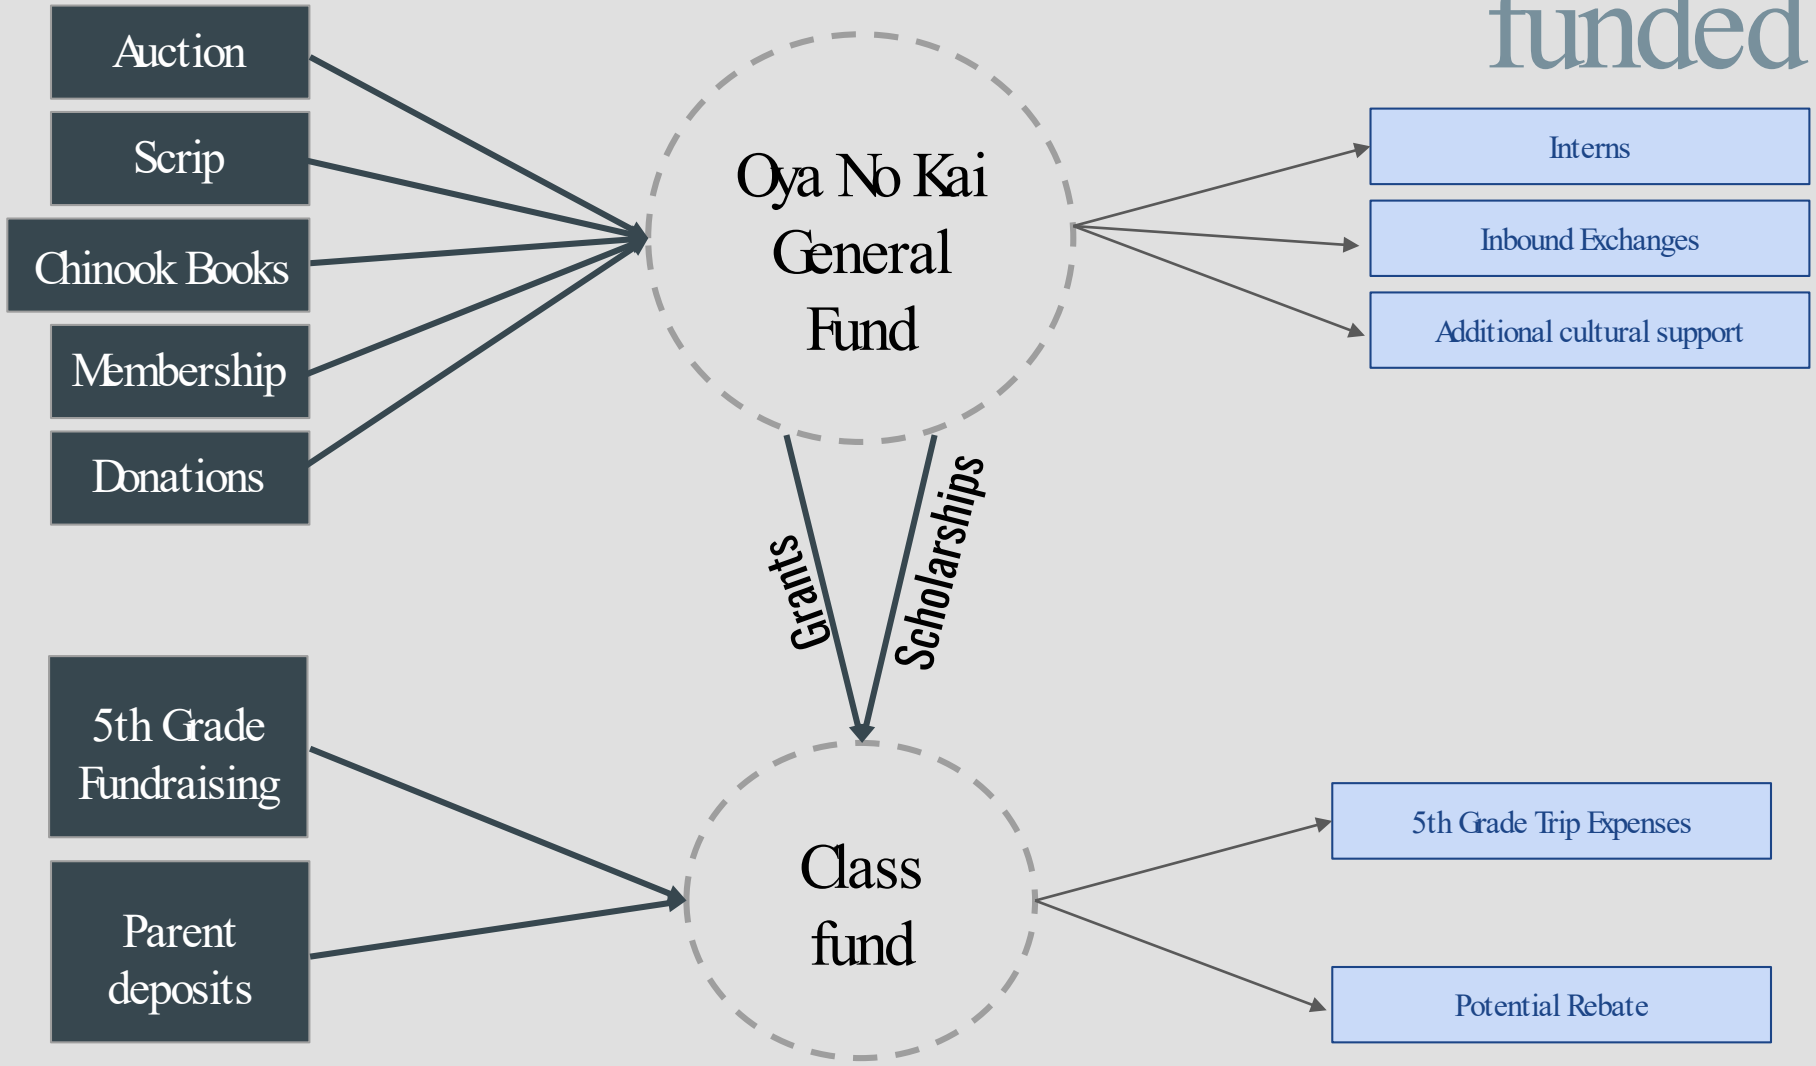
funded

Auction

Scrip

Chinook Books

Membership

Donations

Oya No Kai General Fund

Interns

Inbound Exchanges

Additional cultural support

Grants

Scholarships

5th Grade Fundraising

Parent deposits

Class fund

5th Grade Trip Expenses

Potential Rebate